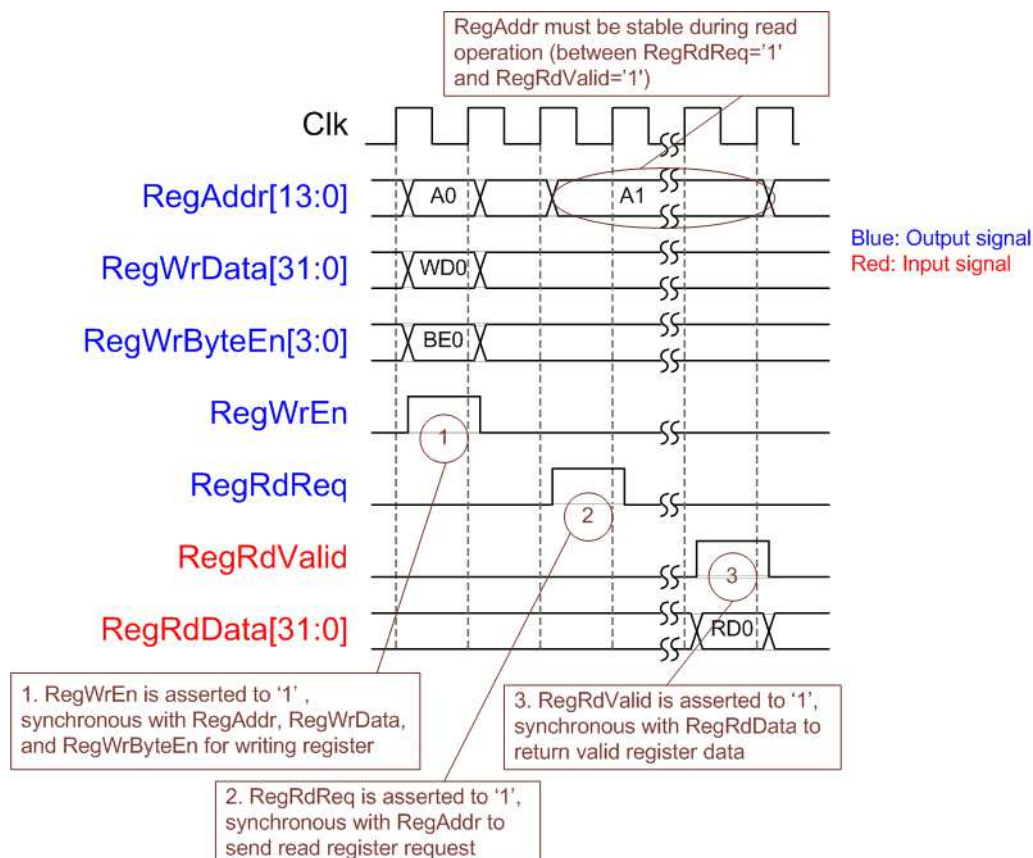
RegAddr must be stable during read operation (between RegRdReq='1' and RegRdValid='1')

Clk

RegAddr[13:0]

A0

A1

RegWrData[31:0]

WD0

RegWrByteEn[3:0]

BE0

RegWrEn

1

RegRdReq

2

RegRdValid

3

RegRdData[31:0]

RD0

Blue: Output signal
Red: Input signal

1. RegWrEn is asserted to '1', synchronous with RegAddr, RegWrData, and RegWrByteEn for writing register

3. RegRdValid is asserted to '1', synchronous with RegRdData to return valid register data

2. RegRdReq is asserted to '1', synchronous with RegAddr to send read register request